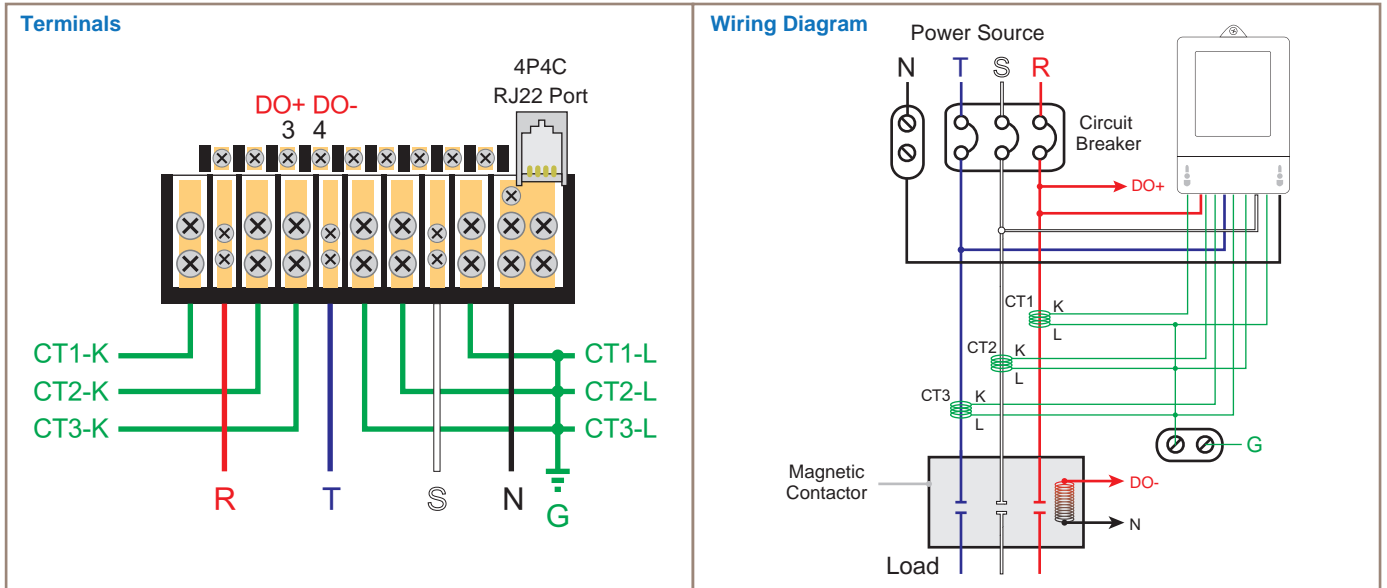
Terminals

4P4C
RJ22 Port

DO+ DO-
3 4

CT1-K
CT2-K
CT3-K

CT1-L
CT2-L
CT3-L

R T S N G

Wiring Diagram

Power Source

N T S R

Circuit Breaker

DO+

CT1 K L
CT2 K L
CT3 K L

G

Magnetic Contactor

DO-

N

Load